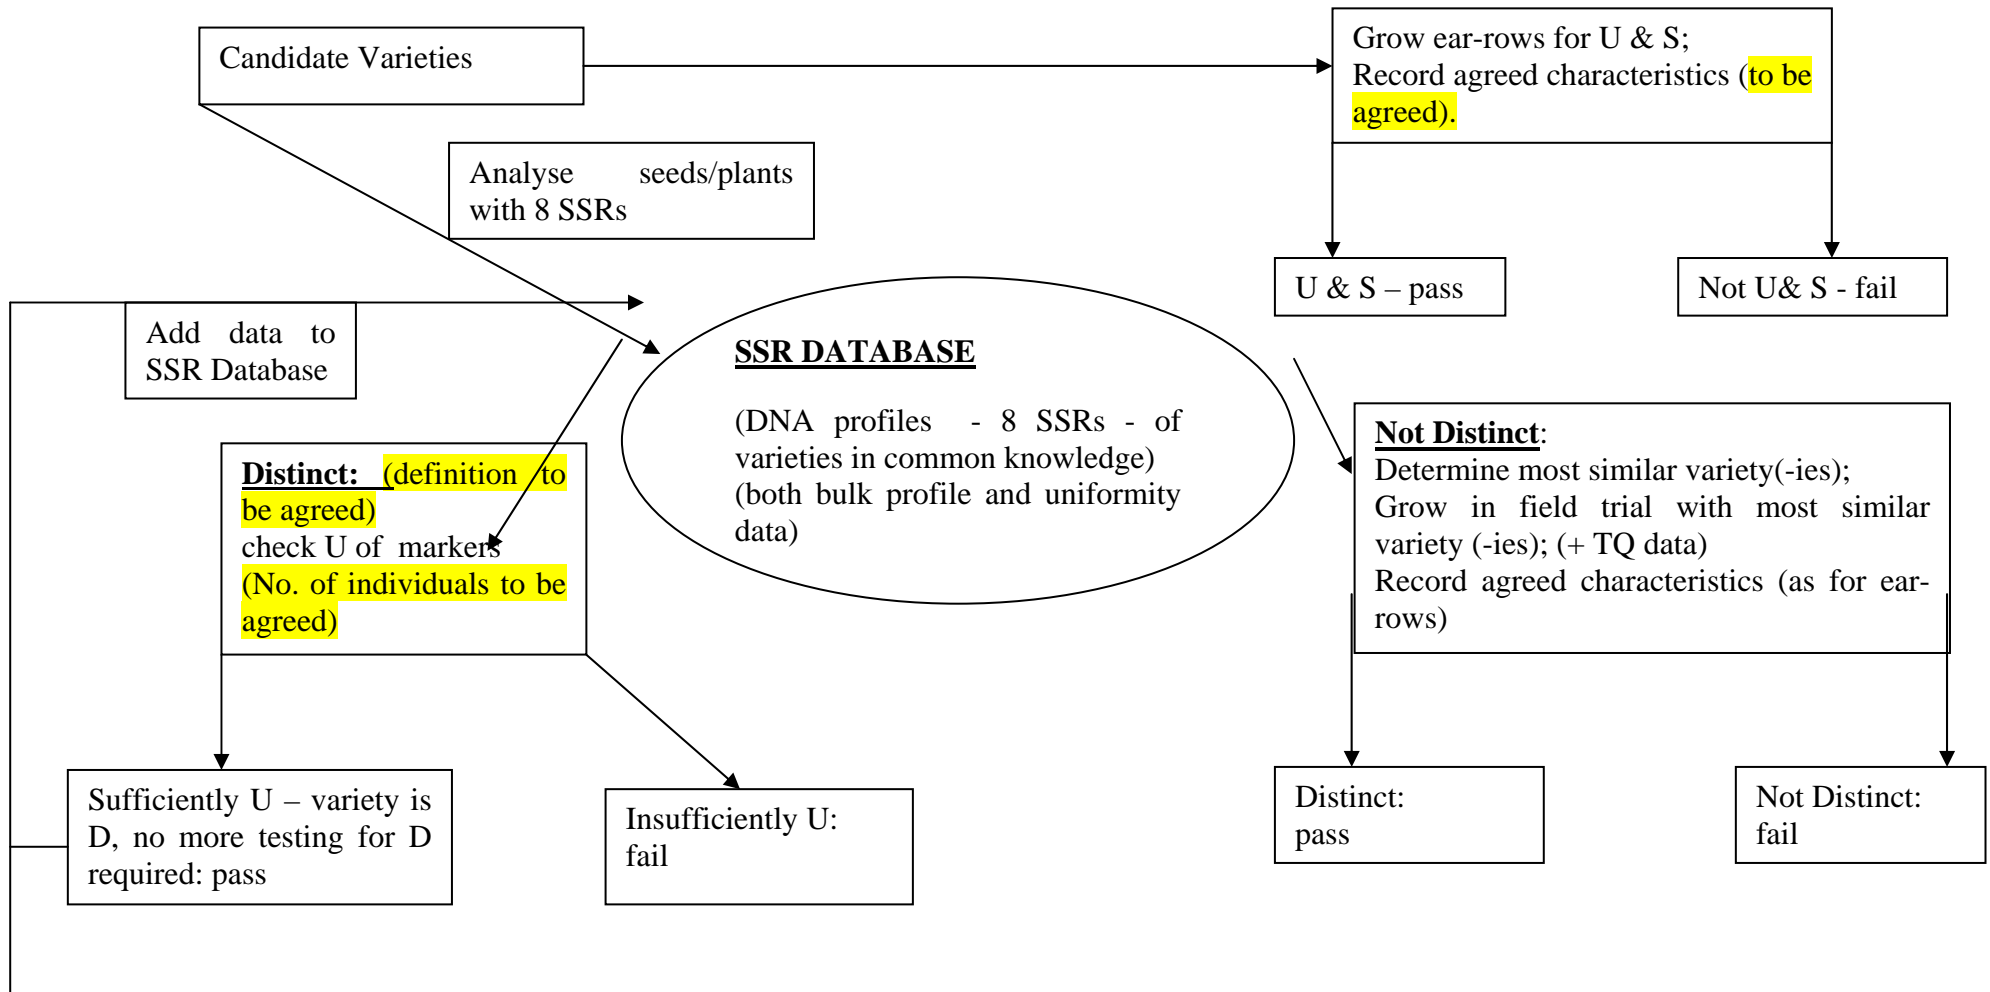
Candidate Varieties

Grow ear-rows for U & S;
Record agreed characteristics (to be agreed).

Analyse seeds/plants with 8 SSRs

U & S – pass

Not U& S - fail

Add data to SSR Database

SSR DATABASE

(DNA profiles - 8 SSRs - of varieties in common knowledge)
(both bulk profile and uniformity data)

Distinct: (definition to be agreed)
check U of markers
(No. of individuals to be agreed)

Not Distinct:
Determine most similar variety(-ies);
Grow in field trial with most similar variety (-ies); (+ TQ data)
Record agreed characteristics (as for ear-rows)

Sufficiently U – variety is D, no more testing for D required: pass

Insufficiently U:
fail

Distinct:
pass

Not Distinct:
fail